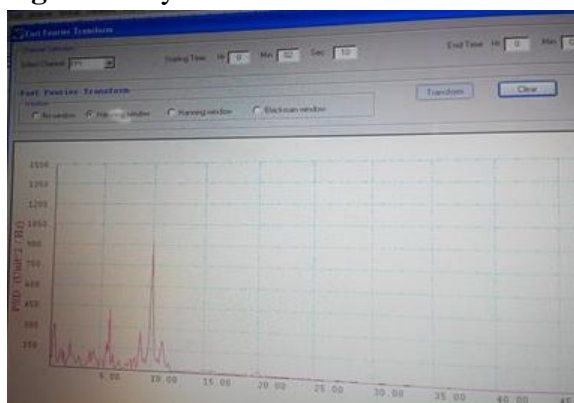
Fast Fourier Transform

Select Channel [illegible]

Starting Time Hr 0 Min 52 Sec 10

End Time Hr 0 Min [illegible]

Fast Fourier Transform

Window

No window   Ha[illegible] window   Hanning window   Blackman window

Transform

Clear

1500
1350
1200
1050
900
750
600
450
300
150

PSD (Unit^2 / Hz)

5.00 10.00 15.00 20.00 25.00 30.00 35.00 40.00 45